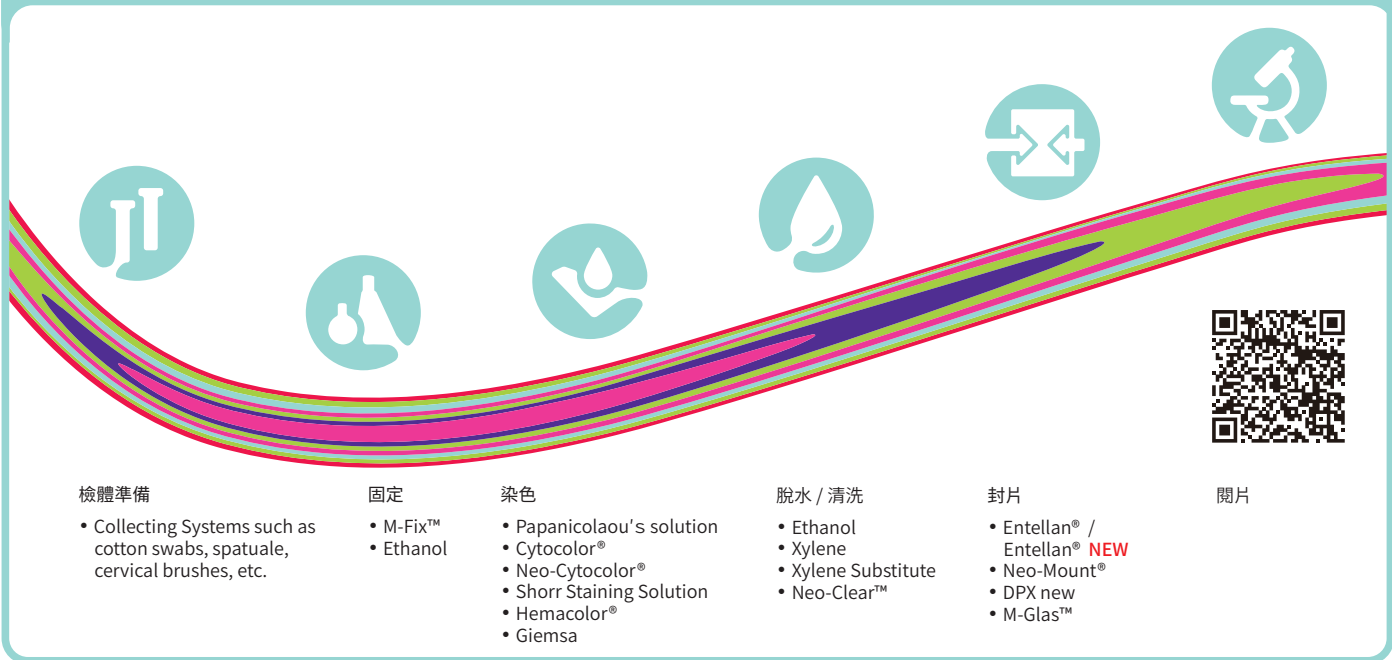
檢體準備

• Collecting Systems such as cotton swabs, spatuale, cervical brushes, etc.

固定

• M-Fix™
• Ethanol

染色

• Papanicolaou's solution
• Cytocolor®
• Neo-Cytocolor®
• Shorr Staining Solution
• Hemacolor®
• Giemsa

脫水 / 清洗

• Ethanol
• Xylene
• Xylene Substitute
• Neo-Clear™

封片

• Entellan® / Entellan® NEW
• Neo-Mount®
• DPX new
• M-Glas™

閱片